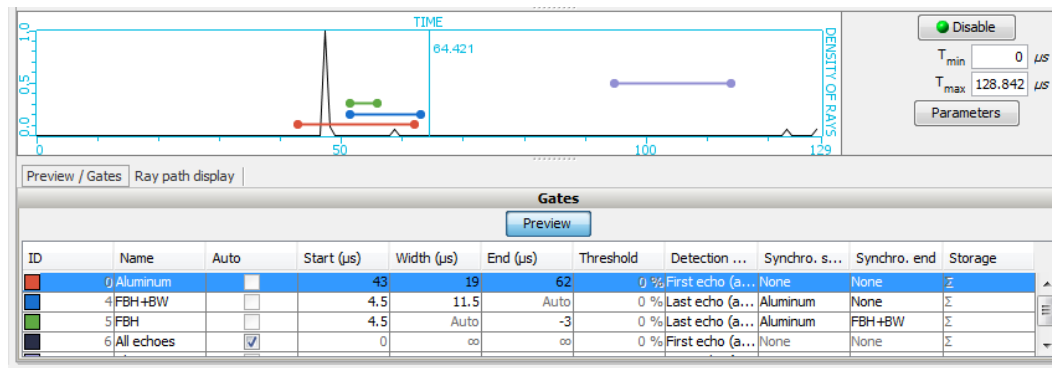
TIME

64.421

DENSITY OF RAYS

1.0
0.5
0.0

0.0
0.5
1.0

0
50
100
129

Disable

$T_{min}$ 0 µs

$T_{max}$ 128.842 µs

Parameters

Preview / Gates
Ray path display

Gates

Preview

| ID | Name | Auto | Start (µs) | Width (µs) | End (µs) | Threshold | Detection ... | Synchro. s... | Synchro. end | Storage |
|---|---|---|---|---|---|---|---|---|---|---|
| 0 | Aluminum | | 43 | 19 | 62 | 0 % | First echo (a... | None | None | Σ |
| 4 | FBH+BW | | 4.5 | 11.5 | Auto | 0 % | Last echo (a... | Aluminum | None | Σ |
| 5 | FBH | | 4.5 | Auto | -3 | 0 % | Last echo (a... | Aluminum | FBH+BW | Σ |
| 6 | All echoes | ✓ | 0 | ∞ | ∞ | 0 % | First echo (a... | None | None | Σ |